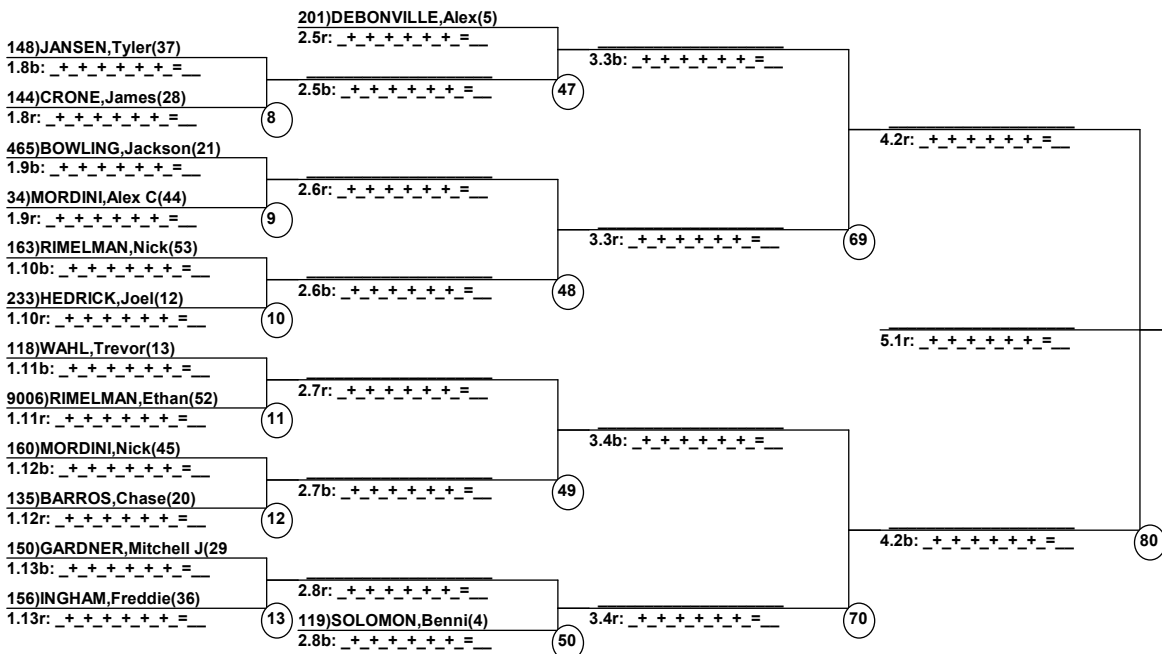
201)DEBONVILLE,Alex(5)
2.5r: _+_+_+_+_+_+_=__

148)JANSEN,Tyler(37)
1.8b: _+_+_+_+_+_+_=__

3.3b: _+_+_+_+_+_+_=__

2.5b: _+_+_+_+_+_+_=__

47

144)CRONE,James(28)
1.8r: _+_+_+_+_+_+_=__

8

4.2r: _+_+_+_+_+_+_=__

465)BOWLING,Jackson(21)
1.9b: _+_+_+_+_+_+_=__

2.6r: _+_+_+_+_+_+_=__

34)MORDINI,Alex C(44)
1.9r: _+_+_+_+_+_+_=__

9

3.3r: _+_+_+_+_+_+_=__

69

163)RIMELMAN,Nick(53)
1.10b: _+_+_+_+_+_+_=__

2.6b: _+_+_+_+_+_+_=__

48

233)HEDRICK,Joel(12)
1.10r: _+_+_+_+_+_+_=__

10

5.1r: _+_+_+_+_+_+_=__

118)WAHL,Trevor(13)
1.11b: _+_+_+_+_+_+_=__

2.7r: _+_+_+_+_+_+_=__

9006)RIMELMAN,Ethan(52)
1.11r: _+_+_+_+_+_+_=__

11

3.4b: _+_+_+_+_+_+_=__

160)MORDINI,Nick(45)
1.12b: _+_+_+_+_+_+_=__

2.7b: _+_+_+_+_+_+_=__

49

135)BARROS,Chase(20)
1.12r: _+_+_+_+_+_+_=__

12

4.2b: _+_+_+_+_+_+_=__

80

150)GARDNER,Mitchell J(29
1.13b: _+_+_+_+_+_+_=__

2.8r: _+_+_+_+_+_+_=__

156)INGHAM,Freddie(36)
1.13r: _+_+_+_+_+_+_=__

13

119)SOLOMON,Benni(4)
2.8b: _+_+_+_+_+_+_=__

50

3.4r: _+_+_+_+_+_+_=__

70